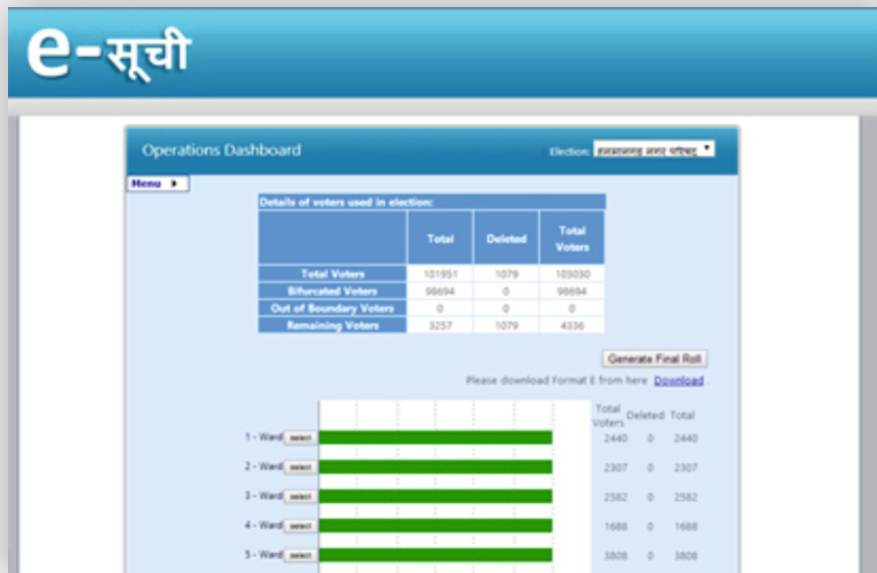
e-सूची

Operations Dashboard

Election: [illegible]

Menu

Details of voters used in election:

| | Total | Deleted | Total Voters |
|---|---|---|---|
| Total Voters | 101951 | 1079 | 103030 |
| Bifurcated Voters | 98694 | 0 | 98694 |
| Out of Boundary Voters | 0 | 0 | 0 |
| Remaining Voters | 3257 | 1079 | 4336 |

Generate Final Roll

Please download Format E from here Download

| | Total Voters | Deleted | Total |
|---|---|---|---|
| 1 - Ward select | 2440 | 0 | 2440 |
| 2 - Ward select | 2307 | 0 | 2307 |
| 3 - Ward select | 2582 | 0 | 2582 |
| 4 - Ward select | 1688 | 0 | 1688 |
| 5 - Ward select | 3808 | 0 | 3808 |